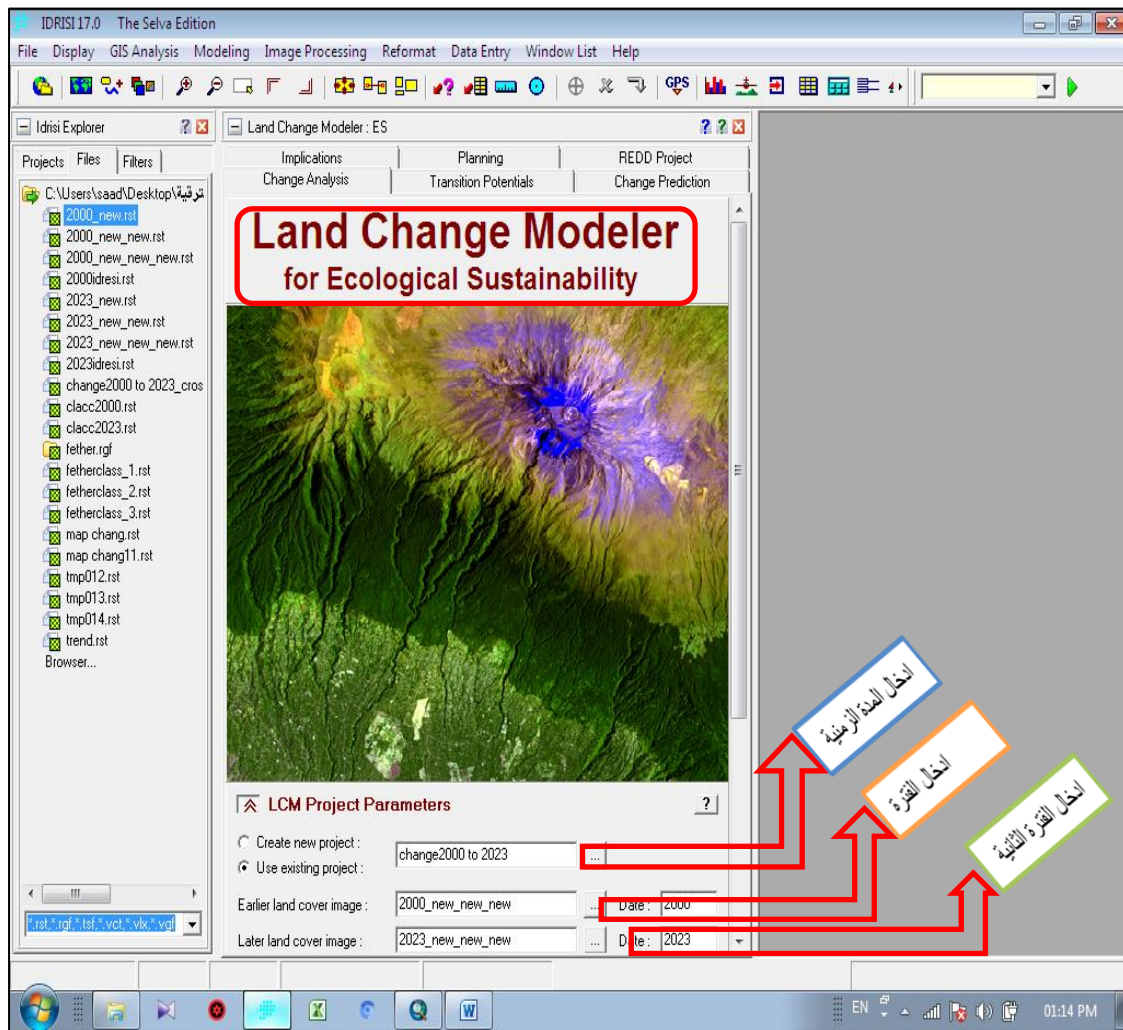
IDRISI 17.0 The Selva Edition

File Display GIS Analysis Modeling Image Processing Reformat Data Entry Window List Help

Idrisi Explorer

Projects Files Filters

C:\Users\saad\Desktop\ترقية
2000_new.rst
2000_new_new.rst
2000_new_new_new.rst
2000idresi.rst
2023_new.rst
2023_new_new.rst
2023_new_new_new.rst
2023idresi.rst
change2000 to 2023_cros
clacc2000.rst
clacc2023.rst
fether.rgf
fetherclass_1.rst
fetherclass_2.rst
fetherclass_3.rst
map chang.rst
map chang11.rst
tmp012.rst
tmp013.rst
tmp014.rst
trend.rst
Browser...

*.rst,*.rgf,*.tsf,*.vct,*.vlx,*.vgf

Land Change Modeler : ES

Implications | Planning | REDD Project
Change Analysis | Transition Potentials | Change Prediction

Land Change Modeler
for Ecological Sustainability

LCM Project Parameters

Create new project :
Use existing project : change2000 to 2023

Earlier land cover image : 2000_new_new_new Date : 2000

Later land cover image : 2023_new_new_new Date : 2023

ادخال المدة الزمنية

ادخال الفترة

ادخال الفترة الثانية

EN 01:14 PM